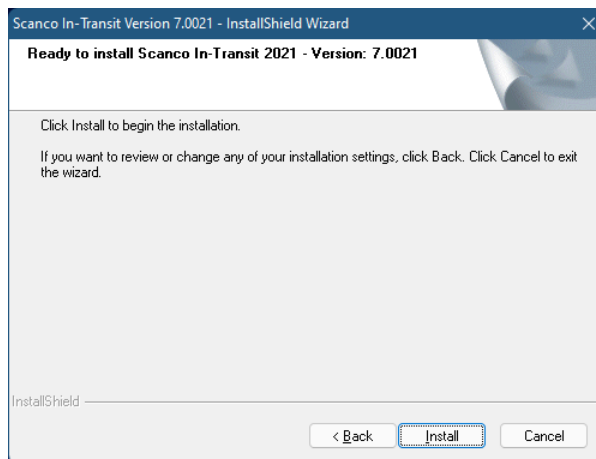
Scanco In-Transit Version 7.0021 - InstallShield Wizard

Ready to install Scanco In-Transit 2021 - Version: 7.0021

Click Install to begin the installation.

If you want to review or change any of your installation settings, click Back. Click Cancel to exit the wizard.

InstallShield

< Back

Install

Cancel